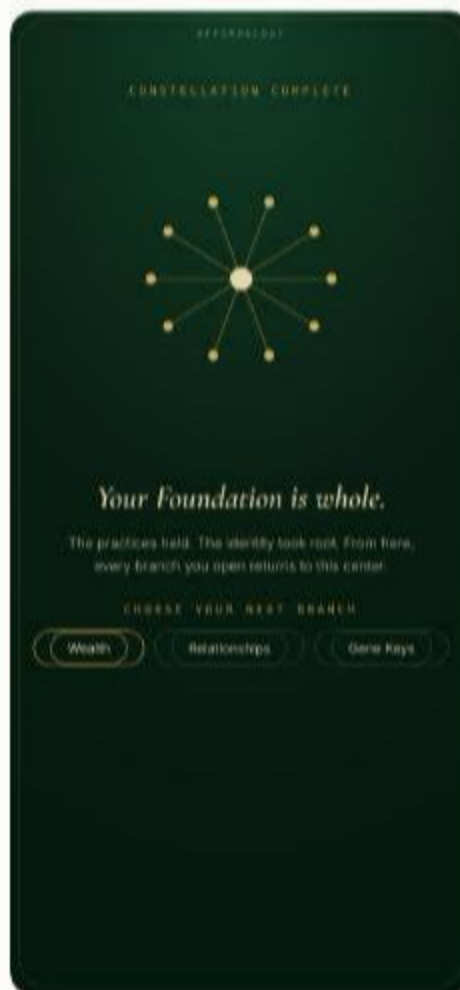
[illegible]

CONSTELLATION COMPLETE

Your Foundation is whole.

The practices held. The identity took root. From here, every branch you open returns to this center.

CHOOSE YOUR NEXT BRANCH

Wealth

Relationships

Gene Keys